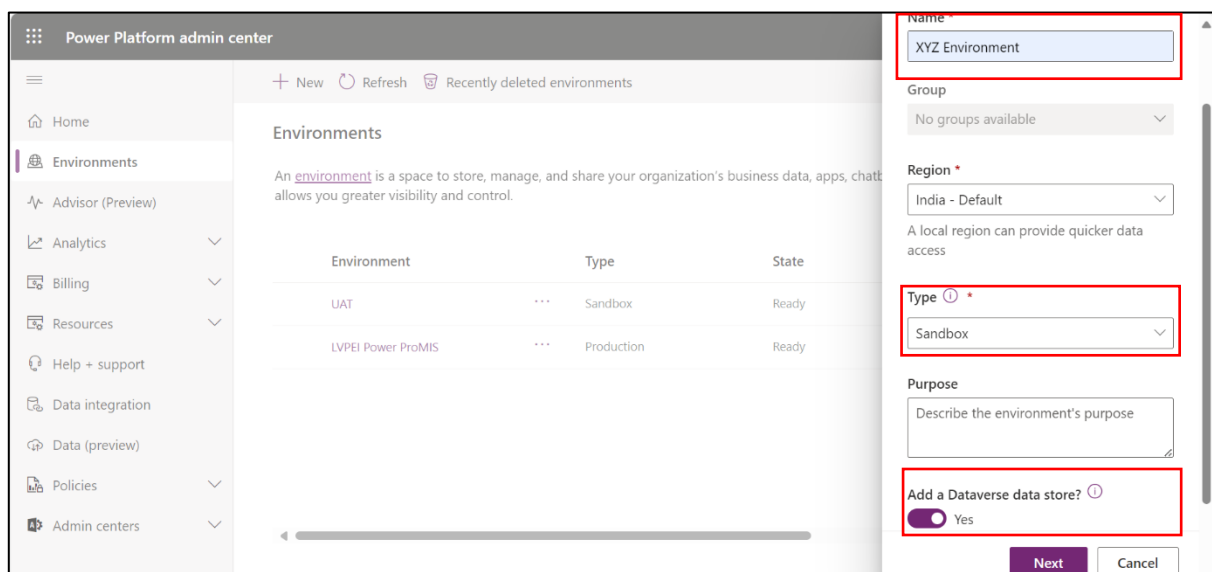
Power Platform admin center

Home
Environments
Advisor (Preview)
Analytics
Billing
Resources
Help + support
Data integration
Data (preview)
Policies
Admin centers

+ New   Refresh   Recently deleted environments

Environments

An environment is a space to store, manage, and share your organization's business data, apps, chatb allows you greater visibility and control.

| Environment | | Type | State |
|---|---|---|---|
| UAT | ··· | Sandbox | Ready |
| LVPEI Power ProMIS | ··· | Production | Ready |

Name *
XYZ Environment

Group
No groups available

Region *
India - Default
A local region can provide quicker data access

Type *
Sandbox

Purpose
Describe the environment's purpose

Add a Dataverse data store?
Yes

Next   Cancel